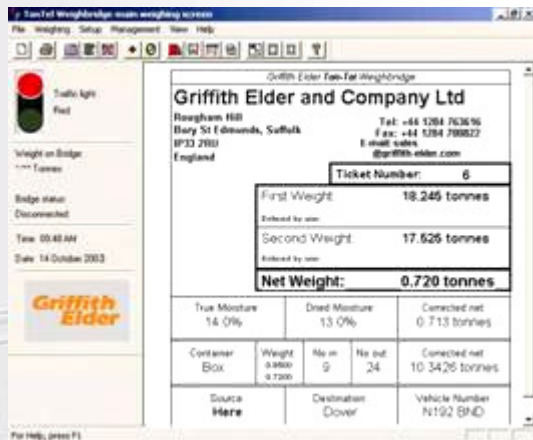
TonTel Weighbridge main weighing screen

File Weighing Setup Management View Help

Traffic light
Red

Weight on Bridge
**** Tonnes

Bridge status
Disconnected

Time 09:48 AM

Date 14 October 2003

Griffith Elder

Griffith Elder Ton-Tel Weighbridge

Griffith Elder and Company Ltd

Rougham Hill
Bury St Edmunds, Suffolk
IP33 2RU
England

Tel: +44 1284 763616
Fax: +44 1284 700822
E-mail: sales
@griffith-elder.com

Ticket Number: 6

First Weight 18.245 tonnes
Entered by user

Second Weight 17.525 tonnes
Entered by user

Net Weight: 0.720 tonnes

| True Moisture 14.0% | | Dried Moisture 13.0% | | Corrected net 0.713 tonnes |
|---|---|---|---|---|
| Container Box | Weight 0.9800 0.7200 | No in 9 | No out 24 | Corrected net 10.3426 tonnes |
| Source Here | | Destination Dover | | Vehicle Number N192 BND |

For Help, press F1